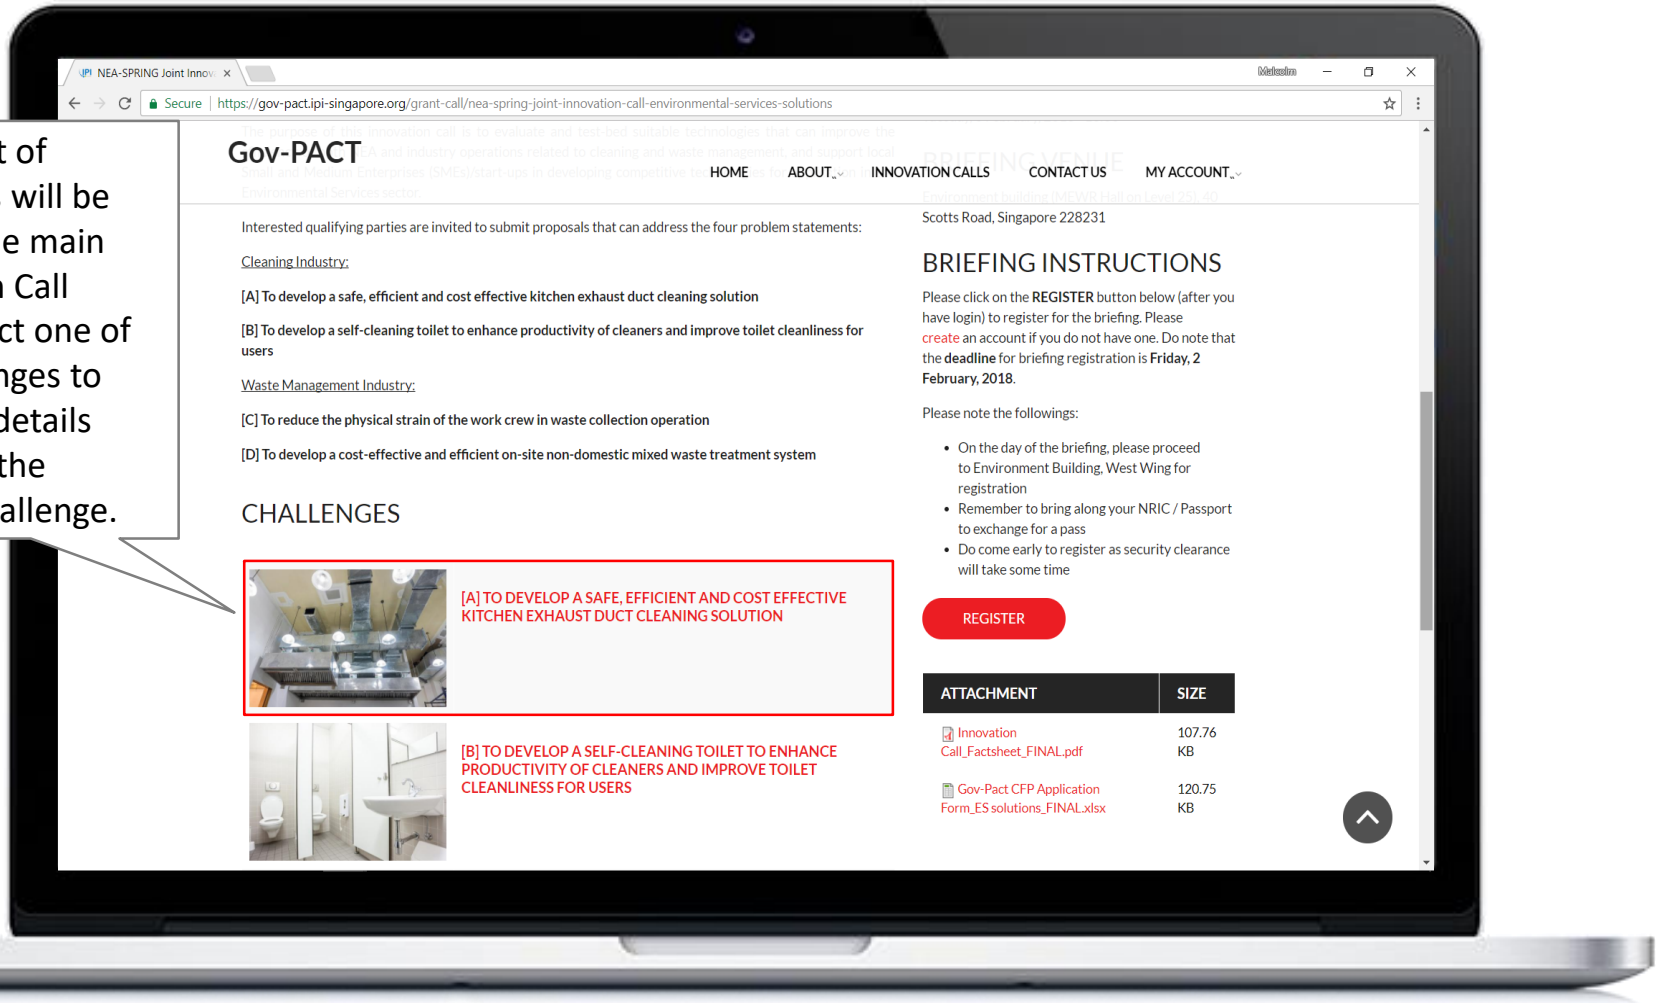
t of
will be
e main
Call
ct one of
nges to
details
the
allenge.

NEA-SPRING Joint Innov ×

Malcolm

Secure | https://gov-pact.ipi-singapore.org/grant-call/nea-spring-joint-innovation-call-environmental-services-solutions

Gov-PACT

HOME ABOUT INNOVATION CALLS CONTACT US MY ACCOUNT

Interested qualifying parties are invited to submit proposals that can address the four problem statements:

Cleaning Industry:

[A] To develop a safe, efficient and cost effective kitchen exhaust duct cleaning solution

[B] To develop a self-cleaning toilet to enhance productivity of cleaners and improve toilet cleanliness for users

Waste Management Industry:

[C] To reduce the physical strain of the work crew in waste collection operation

[D] To develop a cost-effective and efficient on-site non-domestic mixed waste treatment system

CHALLENGES

[A] TO DEVELOP A SAFE, EFFICIENT AND COST EFFECTIVE KITCHEN EXHAUST DUCT CLEANING SOLUTION

[B] TO DEVELOP A SELF-CLEANING TOILET TO ENHANCE PRODUCTIVITY OF CLEANERS AND IMPROVE TOILET CLEANLINESS FOR USERS

Scotts Road, Singapore 228231

BRIEFING INSTRUCTIONS

Please click on the REGISTER button below (after you have login) to register for the briefing. Please create an account if you do not have one. Do note that the deadline for briefing registration is Friday, 2 February, 2018.

Please note the followings:

• On the day of the briefing, please proceed to Environment Building, West Wing for registration
• Remember to bring along your NRIC / Passport to exchange for a pass
• Do come early to register as security clearance will take some time

REGISTER

| ATTACHMENT | SIZE |
|---|---|
| Innovation Call_Factsheet_FINAL.pdf | 107.76 KB |
| Gov-Pact CFP Application Form_ES solutions_FINAL.xlsx | 120.75 KB |